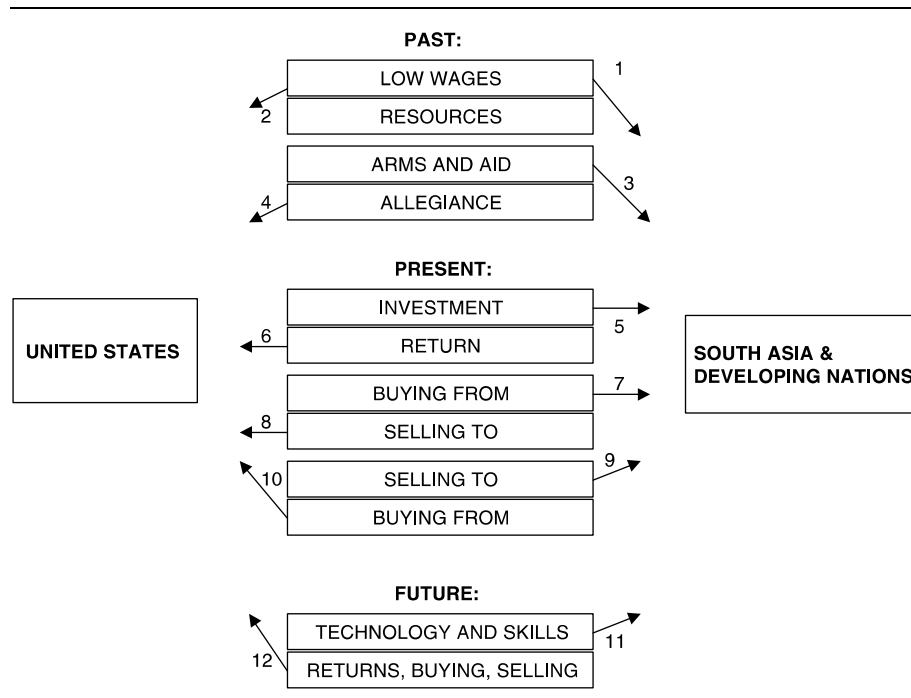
PAST:

LOW WAGES

1

2

RESOURCES

ARMS AND AID

3

4

ALLEGIANCE

PRESENT:

UNITED STATES

INVESTMENT

5

6

RETURN

SOUTH ASIA & DEVELOPING NATIONS

BUYING FROM

7

8

SELLING TO

9

10

SELLING TO

BUYING FROM

FUTURE:

TECHNOLOGY AND SKILLS

11

12

RETURNS, BUYING, SELLING